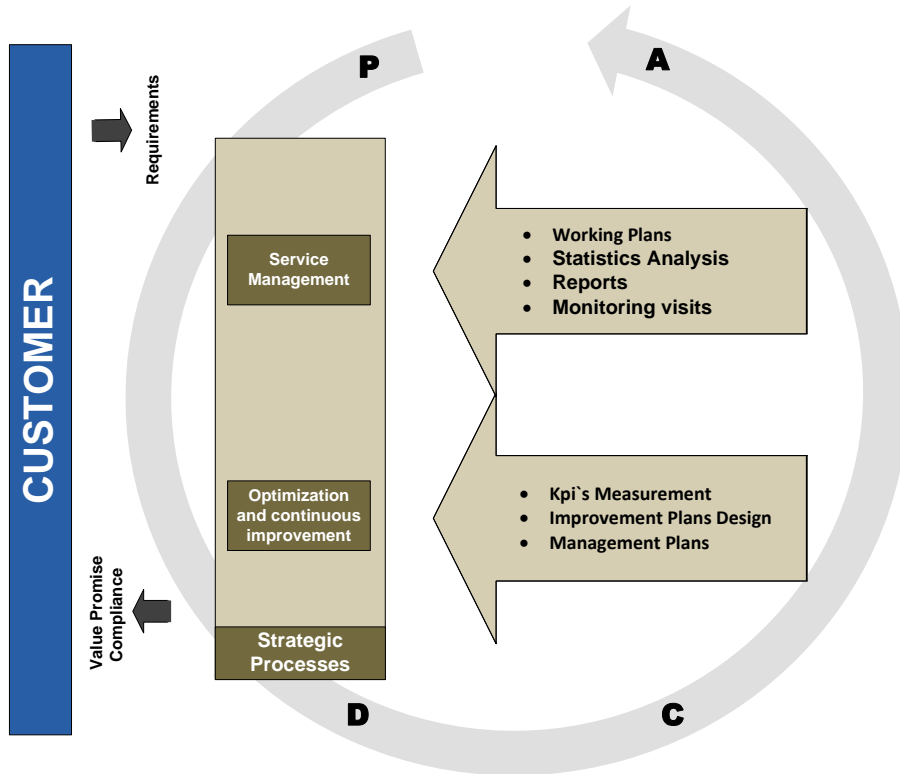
CUSTOMER

Requirements

P

A

Service Management

- Working Plans
- Statistics Analysis
- Reports
- Monitoring visits

Optimization and continuous improvement

- Kpi`s Measurement
- Improvement Plans Design
- Management Plans

Value Promise Compliance

Strategic Processes

D

C